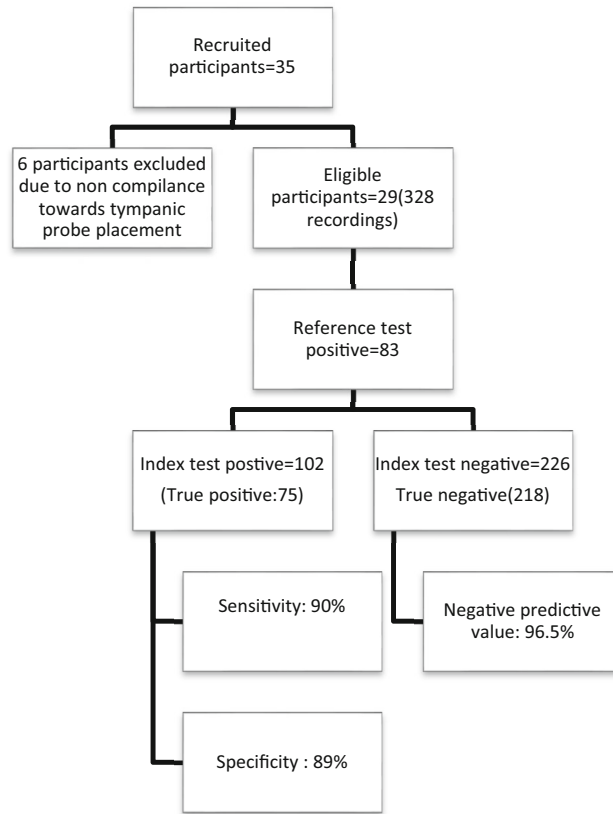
Recruited participants=35

6 participants excluded due to non compilance towards tympanic probe placement

Eligible participants=29(328 recordings)

Reference test positive=83

Index test postive=102
(True positive:75)

Index test negative=226
True negative(218)

Sensitivity: 90%

Negative predictive value: 96.5%

Specificity : 89%